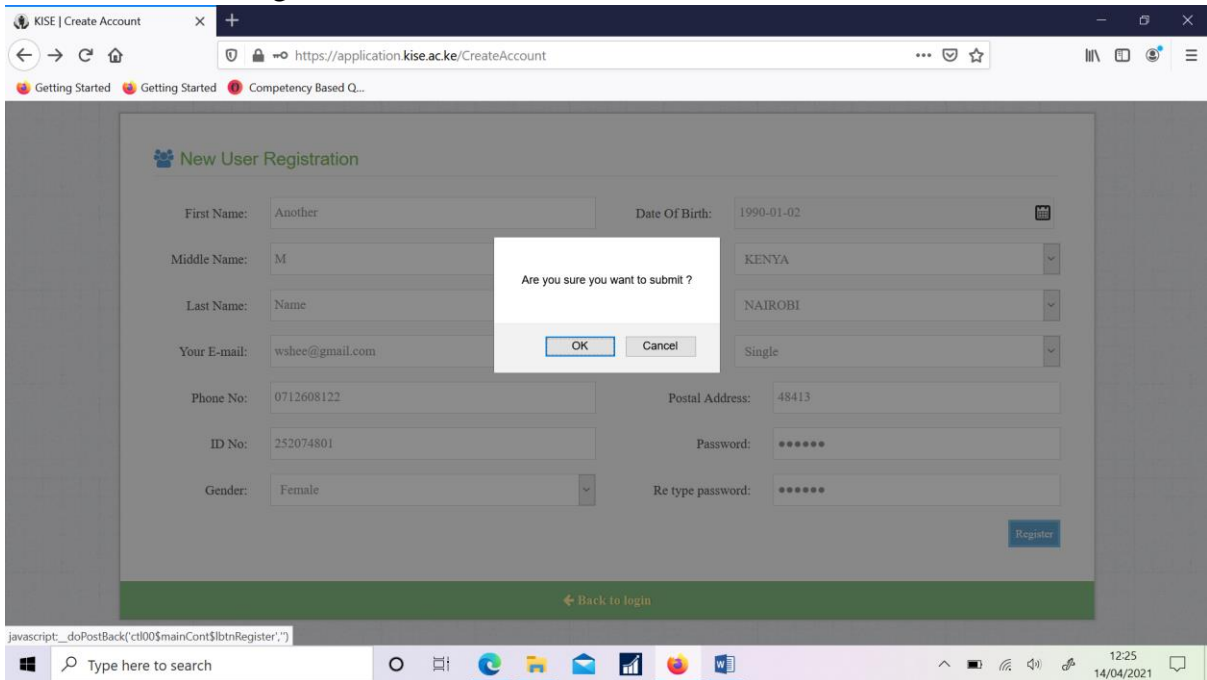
KISE | Create Account

https://application.kise.ac.ke/CreateAccount

Getting Started Getting Started Competency Based Q...

New User Registration

First Name: Another

Date Of Birth: 1990-01-02

Middle Name: M

KENYA

Last Name: Name

NAIROBI

Your E-mail: wshee@gmail.com

Single

Phone No: 0712608122

Postal Address: 48413

ID No: 252074801

Password: ••••••

Gender: Female

Re type password: ••••••

Register

Are you sure you want to submit ?

OK Cancel

← Back to login

javascript:__doPostBack('ctl00$mainCont$lbtnRegister','')

Type here to search

12:25
14/04/2021